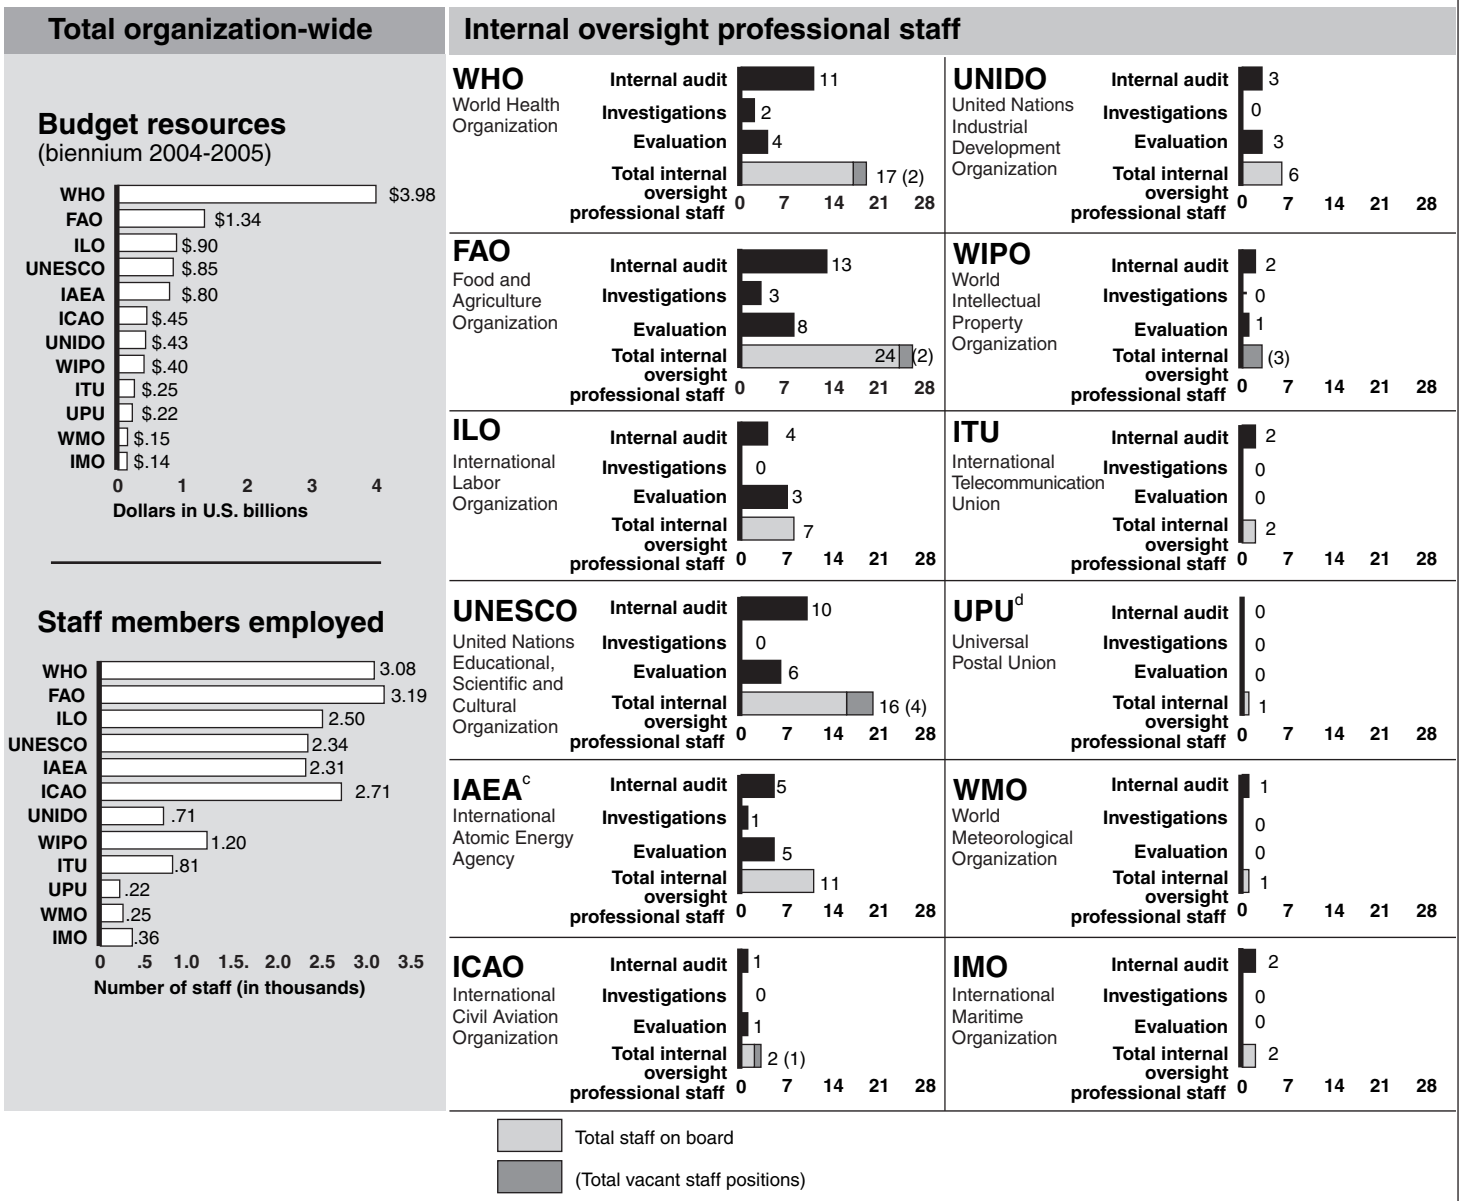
Total organization-wide

Budget resources
(biennium 2004-2005)

WHO $3.98
FAO $1.34
ILO $.90
UNESCO $.85
IAEA $.80
ICAO $.45
UNIDO $.43
WIPO $.40
ITU $.25
UPU $.22
WMO $.15
IMO $.14
0 1 2 3 4
Dollars in U.S. billions

Staff members employed

WHO 3.08
FAO 3.19
ILO 2.50
UNESCO 2.34
IAEA 2.31
ICAO 2.71
UNIDO .71
WIPO 1.20
ITU .81
UPU .22
WMO .25
IMO .36
0 .5 1.0 1.5. 2.0 2.5 3.0 3.5
Number of staff (in thousands)

Internal oversight professional staff

WHO
World Health Organization
Internal audit 11
Investigations 2
Evaluation 4
Total internal oversight professional staff 17 (2)
0 7 14 21 28

UNIDO
United Nations Industrial Development Organization
Internal audit 3
Investigations 0
Evaluation 3
Total internal oversight professional staff 6
0 7 14 21 28

FAO
Food and Agriculture Organization
Internal audit 13
Investigations 3
Evaluation 8
Total internal oversight professional staff 24 (2)
0 7 14 21 28

WIPO
World Intellectual Property Organization
Internal audit 2
Investigations 0
Evaluation 1
Total internal oversight professional staff (3)
0 7 14 21 28

ILO
International Labor Organization
Internal audit 4
Investigations 0
Evaluation 3
Total internal oversight professional staff 7
0 7 14 21 28

ITU
International Telecommunication Union
Internal audit 2
Investigations 0
Evaluation 0
Total internal oversight professional staff 2
0 7 14 21 28

UNESCO
United Nations Educational, Scientific and Cultural Organization
Internal audit 10
Investigations 0
Evaluation 6
Total internal oversight professional staff 16 (4)
0 7 14 21 28

UPU$^d$
Universal Postal Union
Internal audit 0
Investigations 0
Evaluation 0
Total internal oversight professional staff 1
0 7 14 21 28

IAEA$^c$
International Atomic Energy Agency
Internal audit 5
Investigations 1
Evaluation 5
Total internal oversight professional staff 11
0 7 14 21 28

WMO
World Meteorological Organization
Internal audit 1
Investigations 0
Evaluation 0
Total internal oversight professional staff 1
0 7 14 21 28

ICAO
International Civil Aviation Organization
Internal audit 1
Investigations 0
Evaluation 1
Total internal oversight professional staff 2 (1)
0 7 14 21 28

IMO
International Maritime Organization
Internal audit 2
Investigations 0
Evaluation 0
Total internal oversight professional staff 2
0 7 14 21 28

Total staff on board
(Total vacant staff positions)